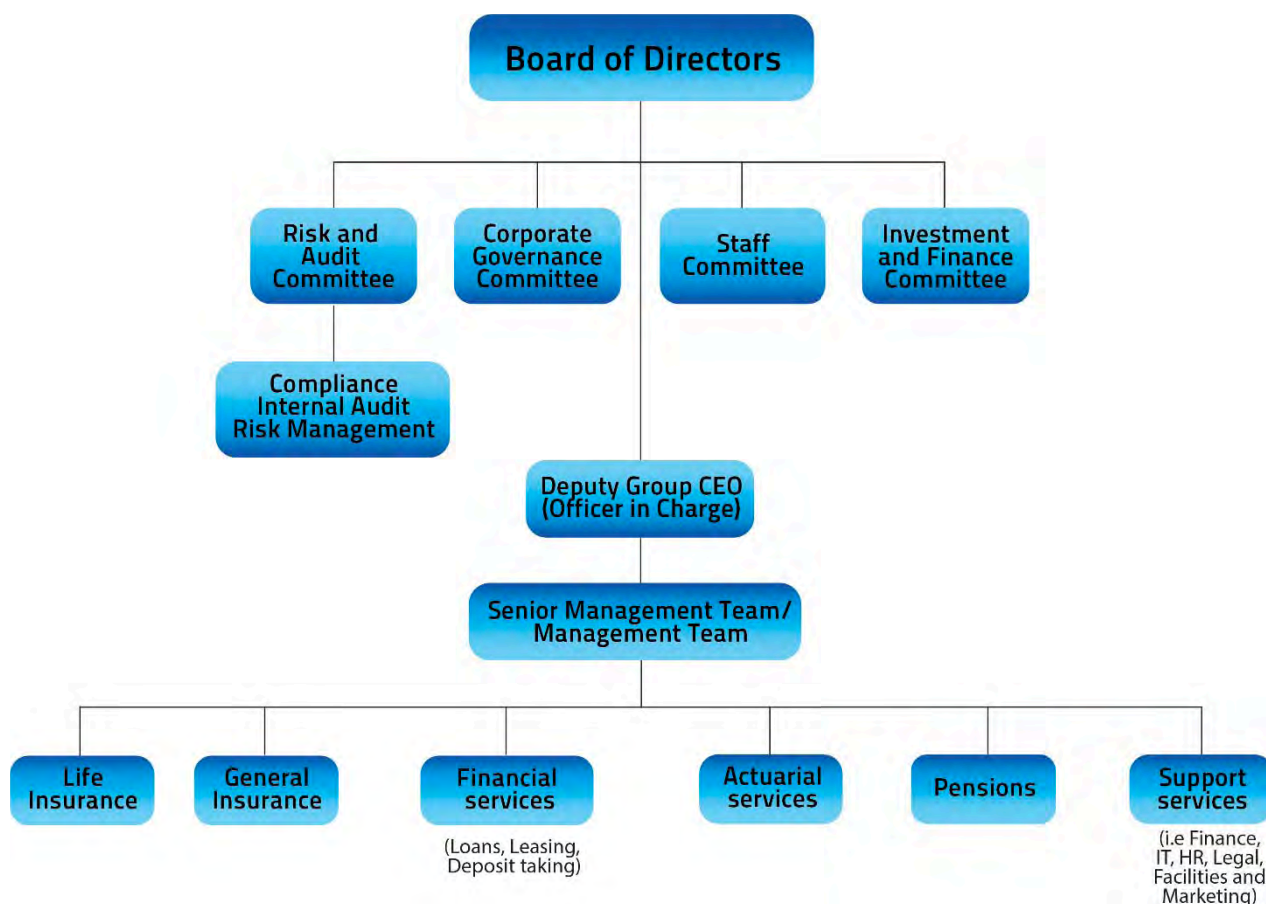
Board of Directors

Risk and Audit Committee

Corporate Governance Committee

Staff Committee

Investment and Finance Committee

Compliance Internal Audit Risk Management

Deputy Group CEO (Officer in Charge)

Senior Management Team/ Management Team

Life Insurance

General Insurance

Financial services

(Loans, Leasing, Deposit taking)

Actuarial services

Pensions

Support services

(i.e Finance, IT, HR, Legal, Facilities and Marketing)